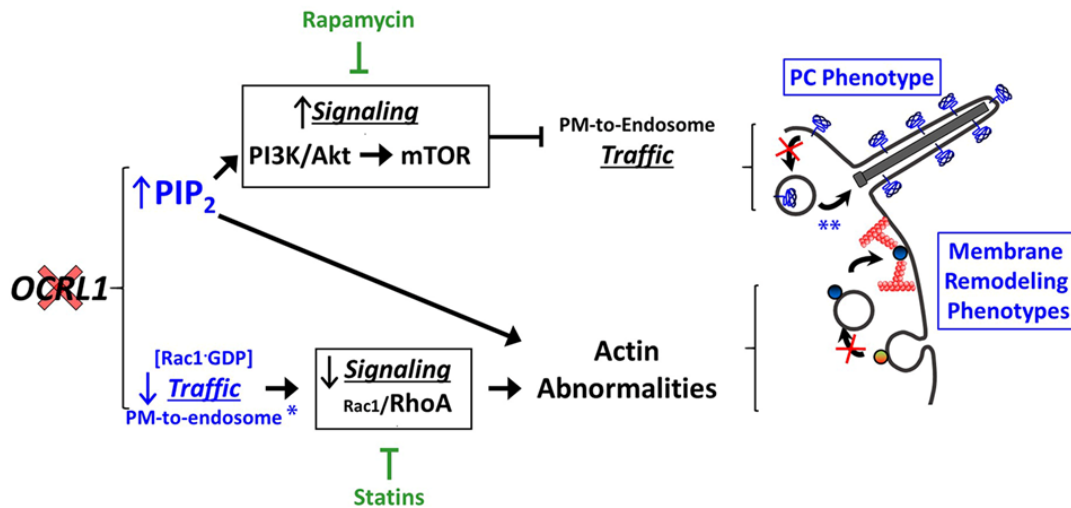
Rapamycin

↑Signaling
PI3K/Akt → mTOR

PM-to-Endosome
Traffic

PC Phenotype

↑$PIP_2$

**

Membrane Remodeling Phenotypes

OCRL1

[Rac1·GDP]
↓ Traffic
PM-to-endosome *

↓Signaling
Rac1/RhoA

Actin Abnormalities

Statins